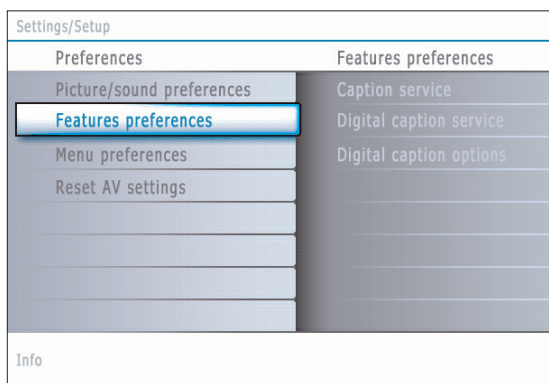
Settings/Setup

Preferences

Picture/sound preferences

Features preferences

Menu preferences

Reset AV settings

Features preferences

Caption service

Digital caption service

Digital caption options

Info